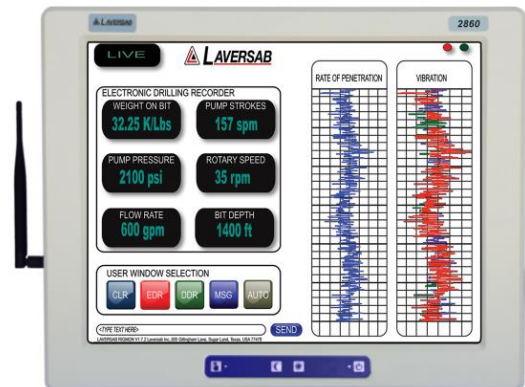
LAVERSAB

2860

LIVE

LAVERSAB

ELECTRONIC DRILLING RECORDER

WEIGHT ON BIT
32.25 K/Lbs

PUMP STROKES
157 spm

PUMP PRESSURE
2100 psi

ROTARY SPEED
35 rpm

FLOW RATE
600 gpm

BIT DEPTH
1400 ft

USER WINDOW SELECTION

CLR EDR DDR MSG AUTO

<TYPE TEXT HERE>

SEND

LAVERSAB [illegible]

RATE OF PENETRATION

VIBRATION